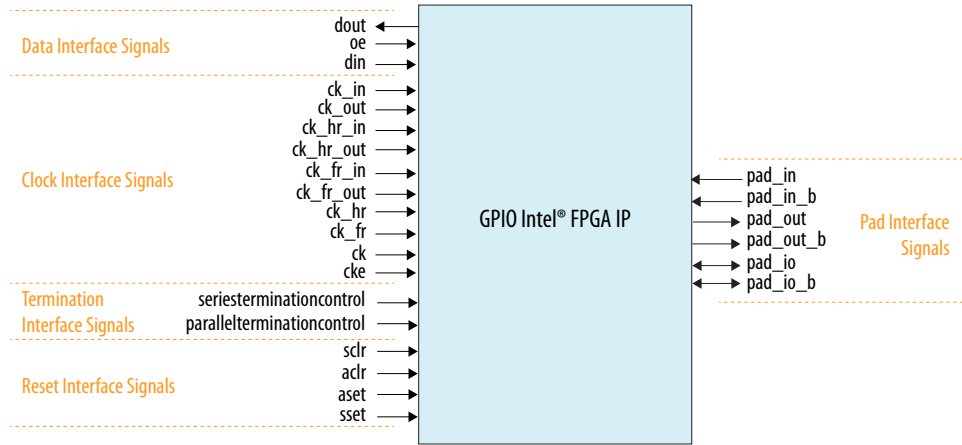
Data Interface Signals
dout
oe
din

Clock Interface Signals
ck_in
ck_out
ck_hr_in
ck_hr_out
ck_fr_in
ck_fr_out
ck_hr
ck_fr
ck
cke

Termination Interface Signals
seriesterminationcontrol
parallelterminationcontrol

Reset Interface Signals
sclr
aclr
aset
sset

GPIO Intel® FPGA IP

pad_in
pad_in_b
pad_out
pad_out_b
pad_io
pad_io_b

Pad Interface Signals